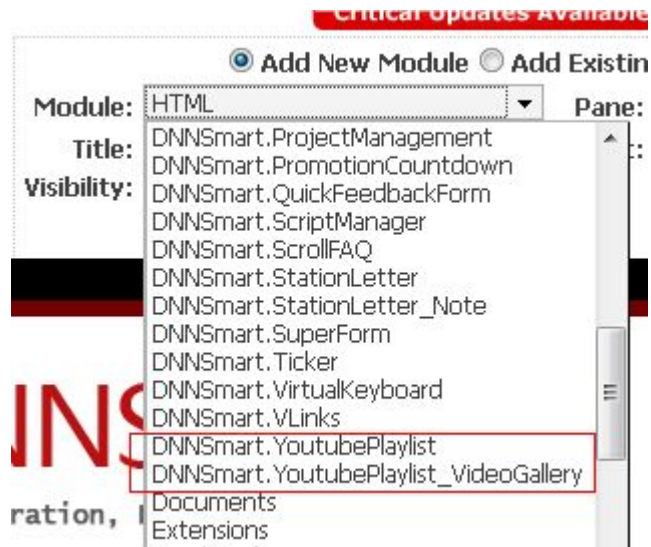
Critical Updates Available

Add New Module Add Existin

Module: HTML

Pane:

Title:

Visibility:

DNNSmart.ProjectManagement
DNNSmart.PromotionCountdown
DNNSmart.QuickFeedbackForm
DNNSmart.ScriptManager
DNNSmart.ScrollFAQ
DNNSmart.StationLetter
DNNSmart.StationLetter_Note
DNNSmart.SuperForm
DNNSmart.Ticker
DNNSmart.VirtualKeyboard
DNNSmart.VLinks
DNNSmart.YoutubePlaylist
DNNSmart.YoutubePlaylist_VideoGallery
Documents
Extensions

NNS

ration,